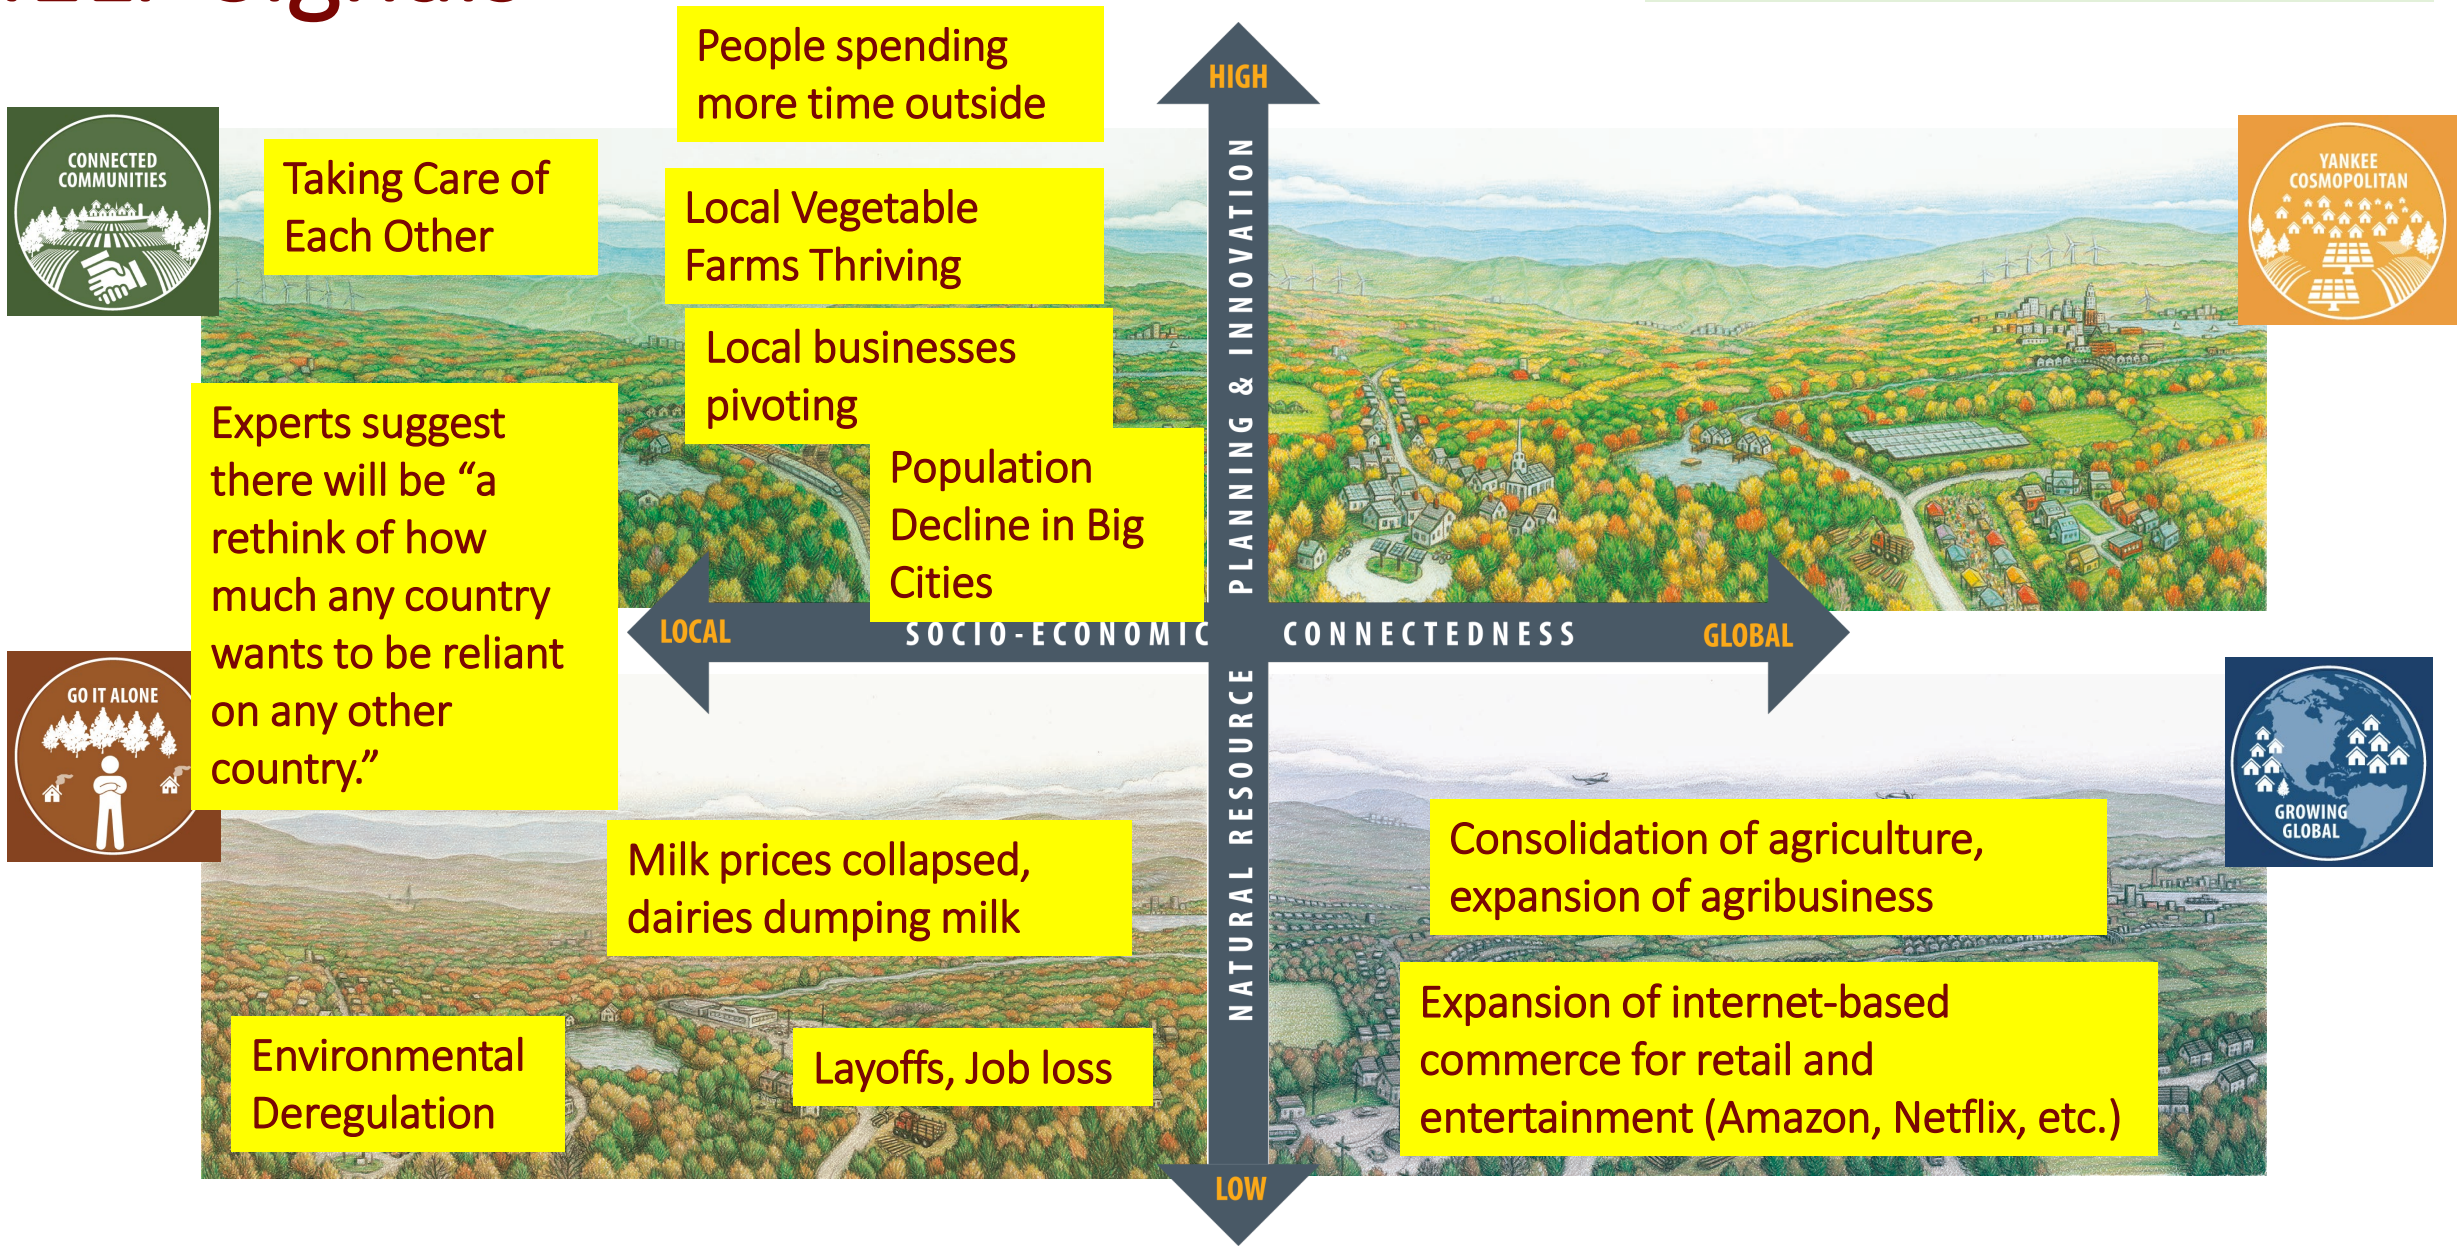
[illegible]

People spending more time outside

CONNECTED COMMUNITIES

Taking Care of Each Other

Local Vegetable Farms Thriving

Local businesses pivoting

Experts suggest there will be “a rethink of how much any country wants to be reliant on any other country.”

Population Decline in Big Cities

HIGH

PLANNING & INNOVATION

YANKEE COSMOPOLITAN

LOCAL

SOCIO-ECONOMIC CONNECTEDNESS

GLOBAL

GO IT ALONE

NATURAL RESOURCE

GROWING GLOBAL

Milk prices collapsed, dairies dumping milk

Consolidation of agriculture, expansion of agribusiness

Expansion of internet-based commerce for retail and entertainment (Amazon, Netflix, etc.)

Environmental Deregulation

Layoffs, Job loss

LOW